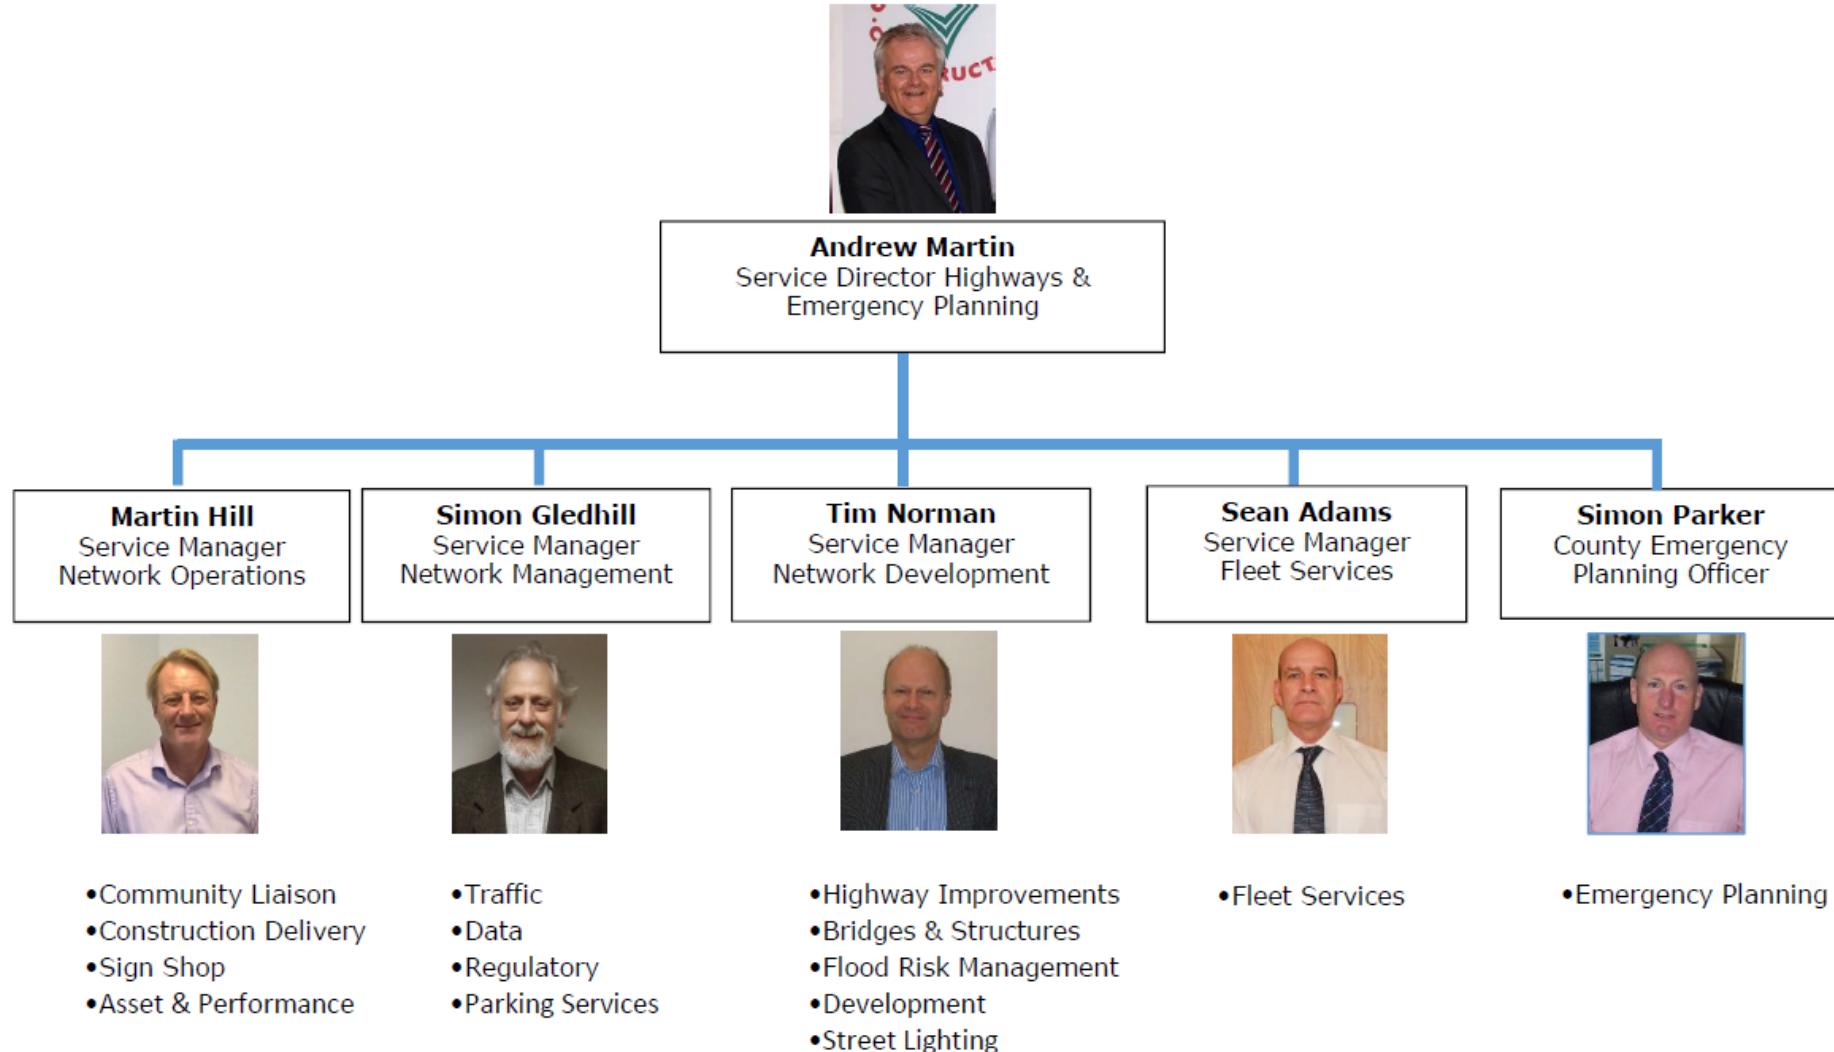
**Andrew Martin**
Service Director Highways & Emergency Planning

**Martin Hill**
Service Manager
Network Operations

**Simon Gledhill**
Service Manager
Network Management

**Tim Norman**
Service Manager
Network Development

**Sean Adams**
Service Manager
Fleet Services

**Simon Parker**
County Emergency Planning Officer

•Community Liaison
•Construction Delivery
•Sign Shop
•Asset & Performance

•Traffic
•Data
•Regulatory
•Parking Services

•Highway Improvements
•Bridges & Structures
•Flood Risk Management
•Development
•Street Lighting

•Fleet Services

•Emergency Planning